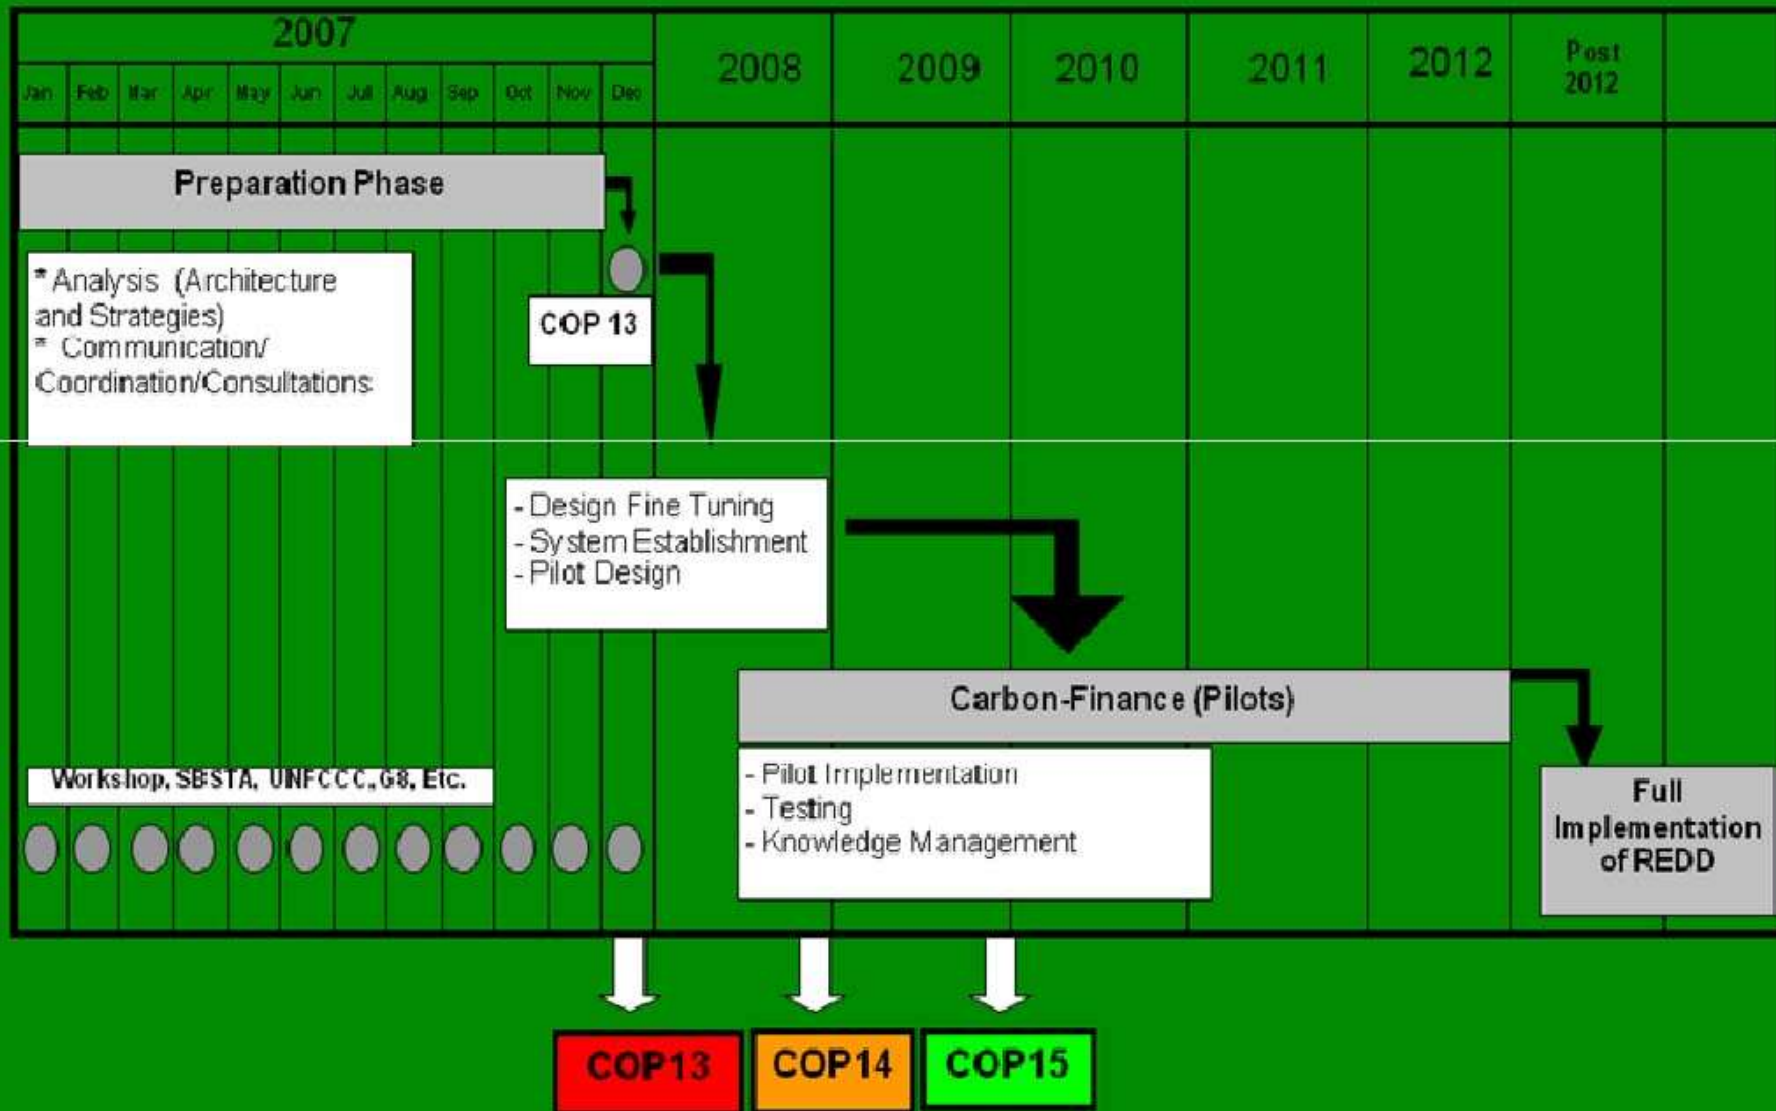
| 2007 | | | | | | | | | | | | 2008 | 2009 | 2010 | 2011 | 2012 | Post 2012 |
|---|---|---|---|---|---|---|---|---|---|---|---|---|---|---|---|---|---|
| Jan | Feb | Mar | Apr | May | Jun | Jul | Aug | Sep | Oct | Nov | Dec | | | | | | |

Preparation Phase

* Analysis (Architecture and Strategies)
* Communication/ Coordination/Consultations

COP 13

- Design Fine Tuning
- System Establishment
- Pilot Design

Carbon-Finance (Pilots)

Workshop, SBSTA, UNFCCC, G8, Etc.

- Pilot Implementation
- Testing
- Knowledge Management

Full Implementation of REDD

COP13

COP14

COP15